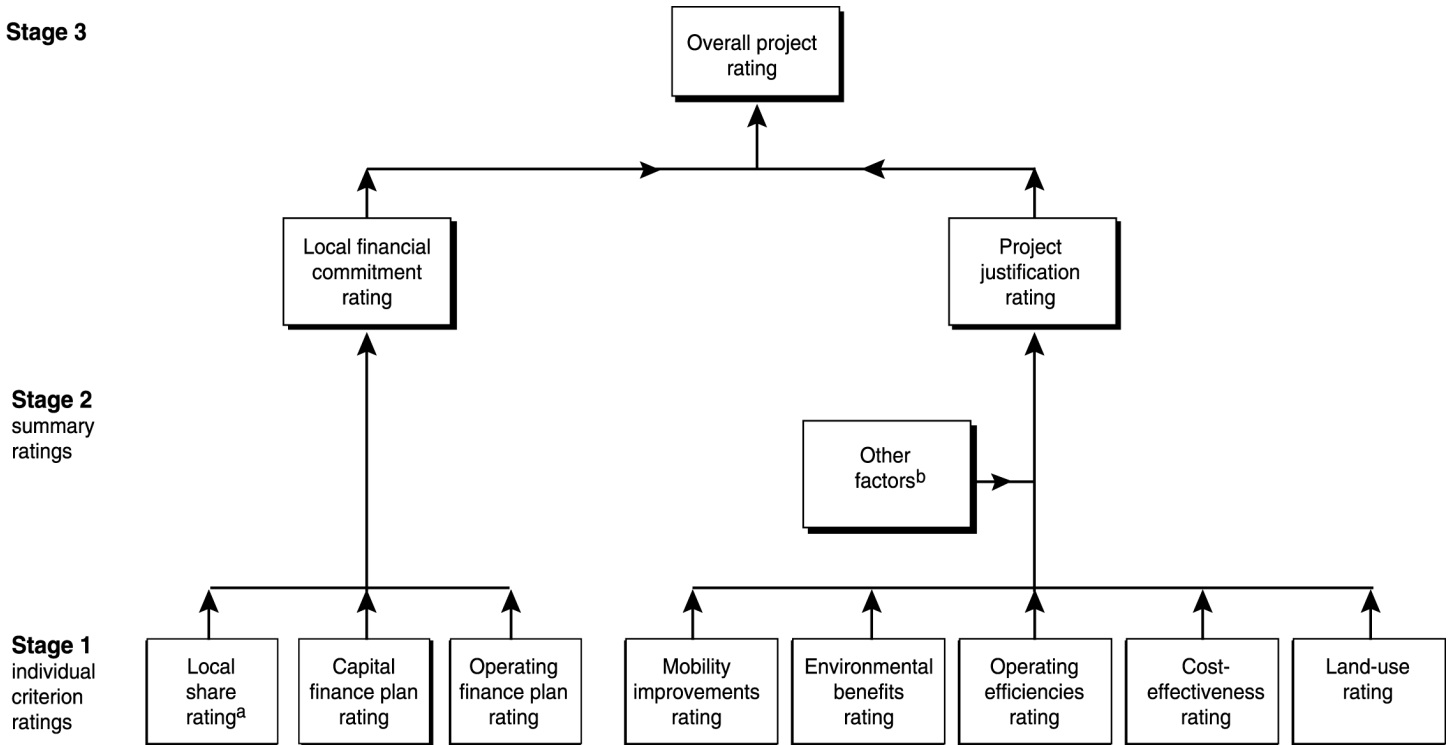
Stage 3

Overall project rating

Local financial commitment rating

Project justification rating

Stage 2
summary ratings

Other factors$^{b}$

Stage 1
individual criterion ratings

Local share rating$^{a}$

Capital finance plan rating

Operating finance plan rating

Mobility improvements rating

Environmental benefits rating

Operating efficiencies rating

Cost-effectiveness rating

Land-use rating